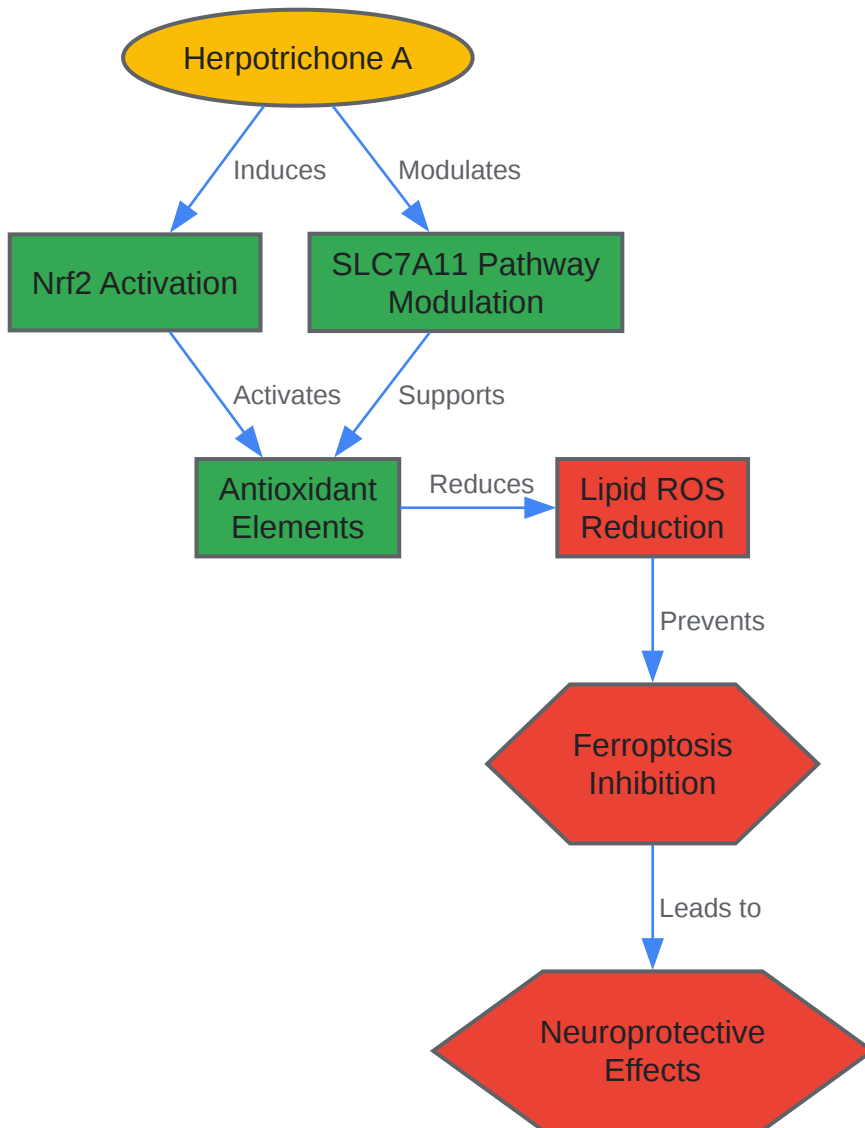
Herpotrichone A

Induces

Modulates

Nrf2 Activation

SLC7A11 Pathway Modulation

Activates

Supports

Antioxidant Elements

Reduces

Lipid ROS Reduction

Prevents

Ferroptosis Inhibition

Leads to

Neuroprotective Effects